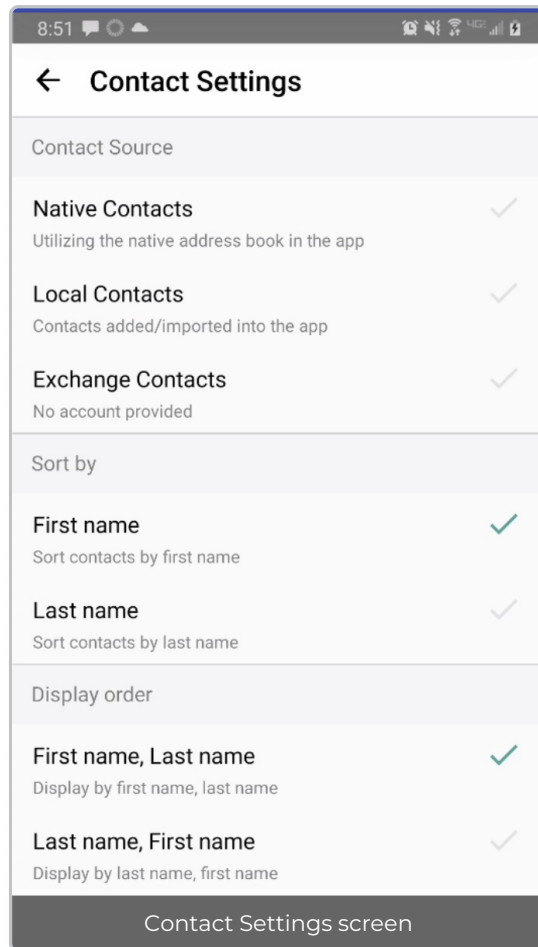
8:51

← Contact Settings

Contact Source

Native Contacts
Utilizing the native address book in the app

Local Contacts
Contacts added/imported into the app

Exchange Contacts
No account provided

Sort by

First name
Sort contacts by first name

Last name
Sort contacts by last name

Display order

First name, Last name
Display by first name, last name

Last name, First name
Display by last name, first name

Contact Settings screen